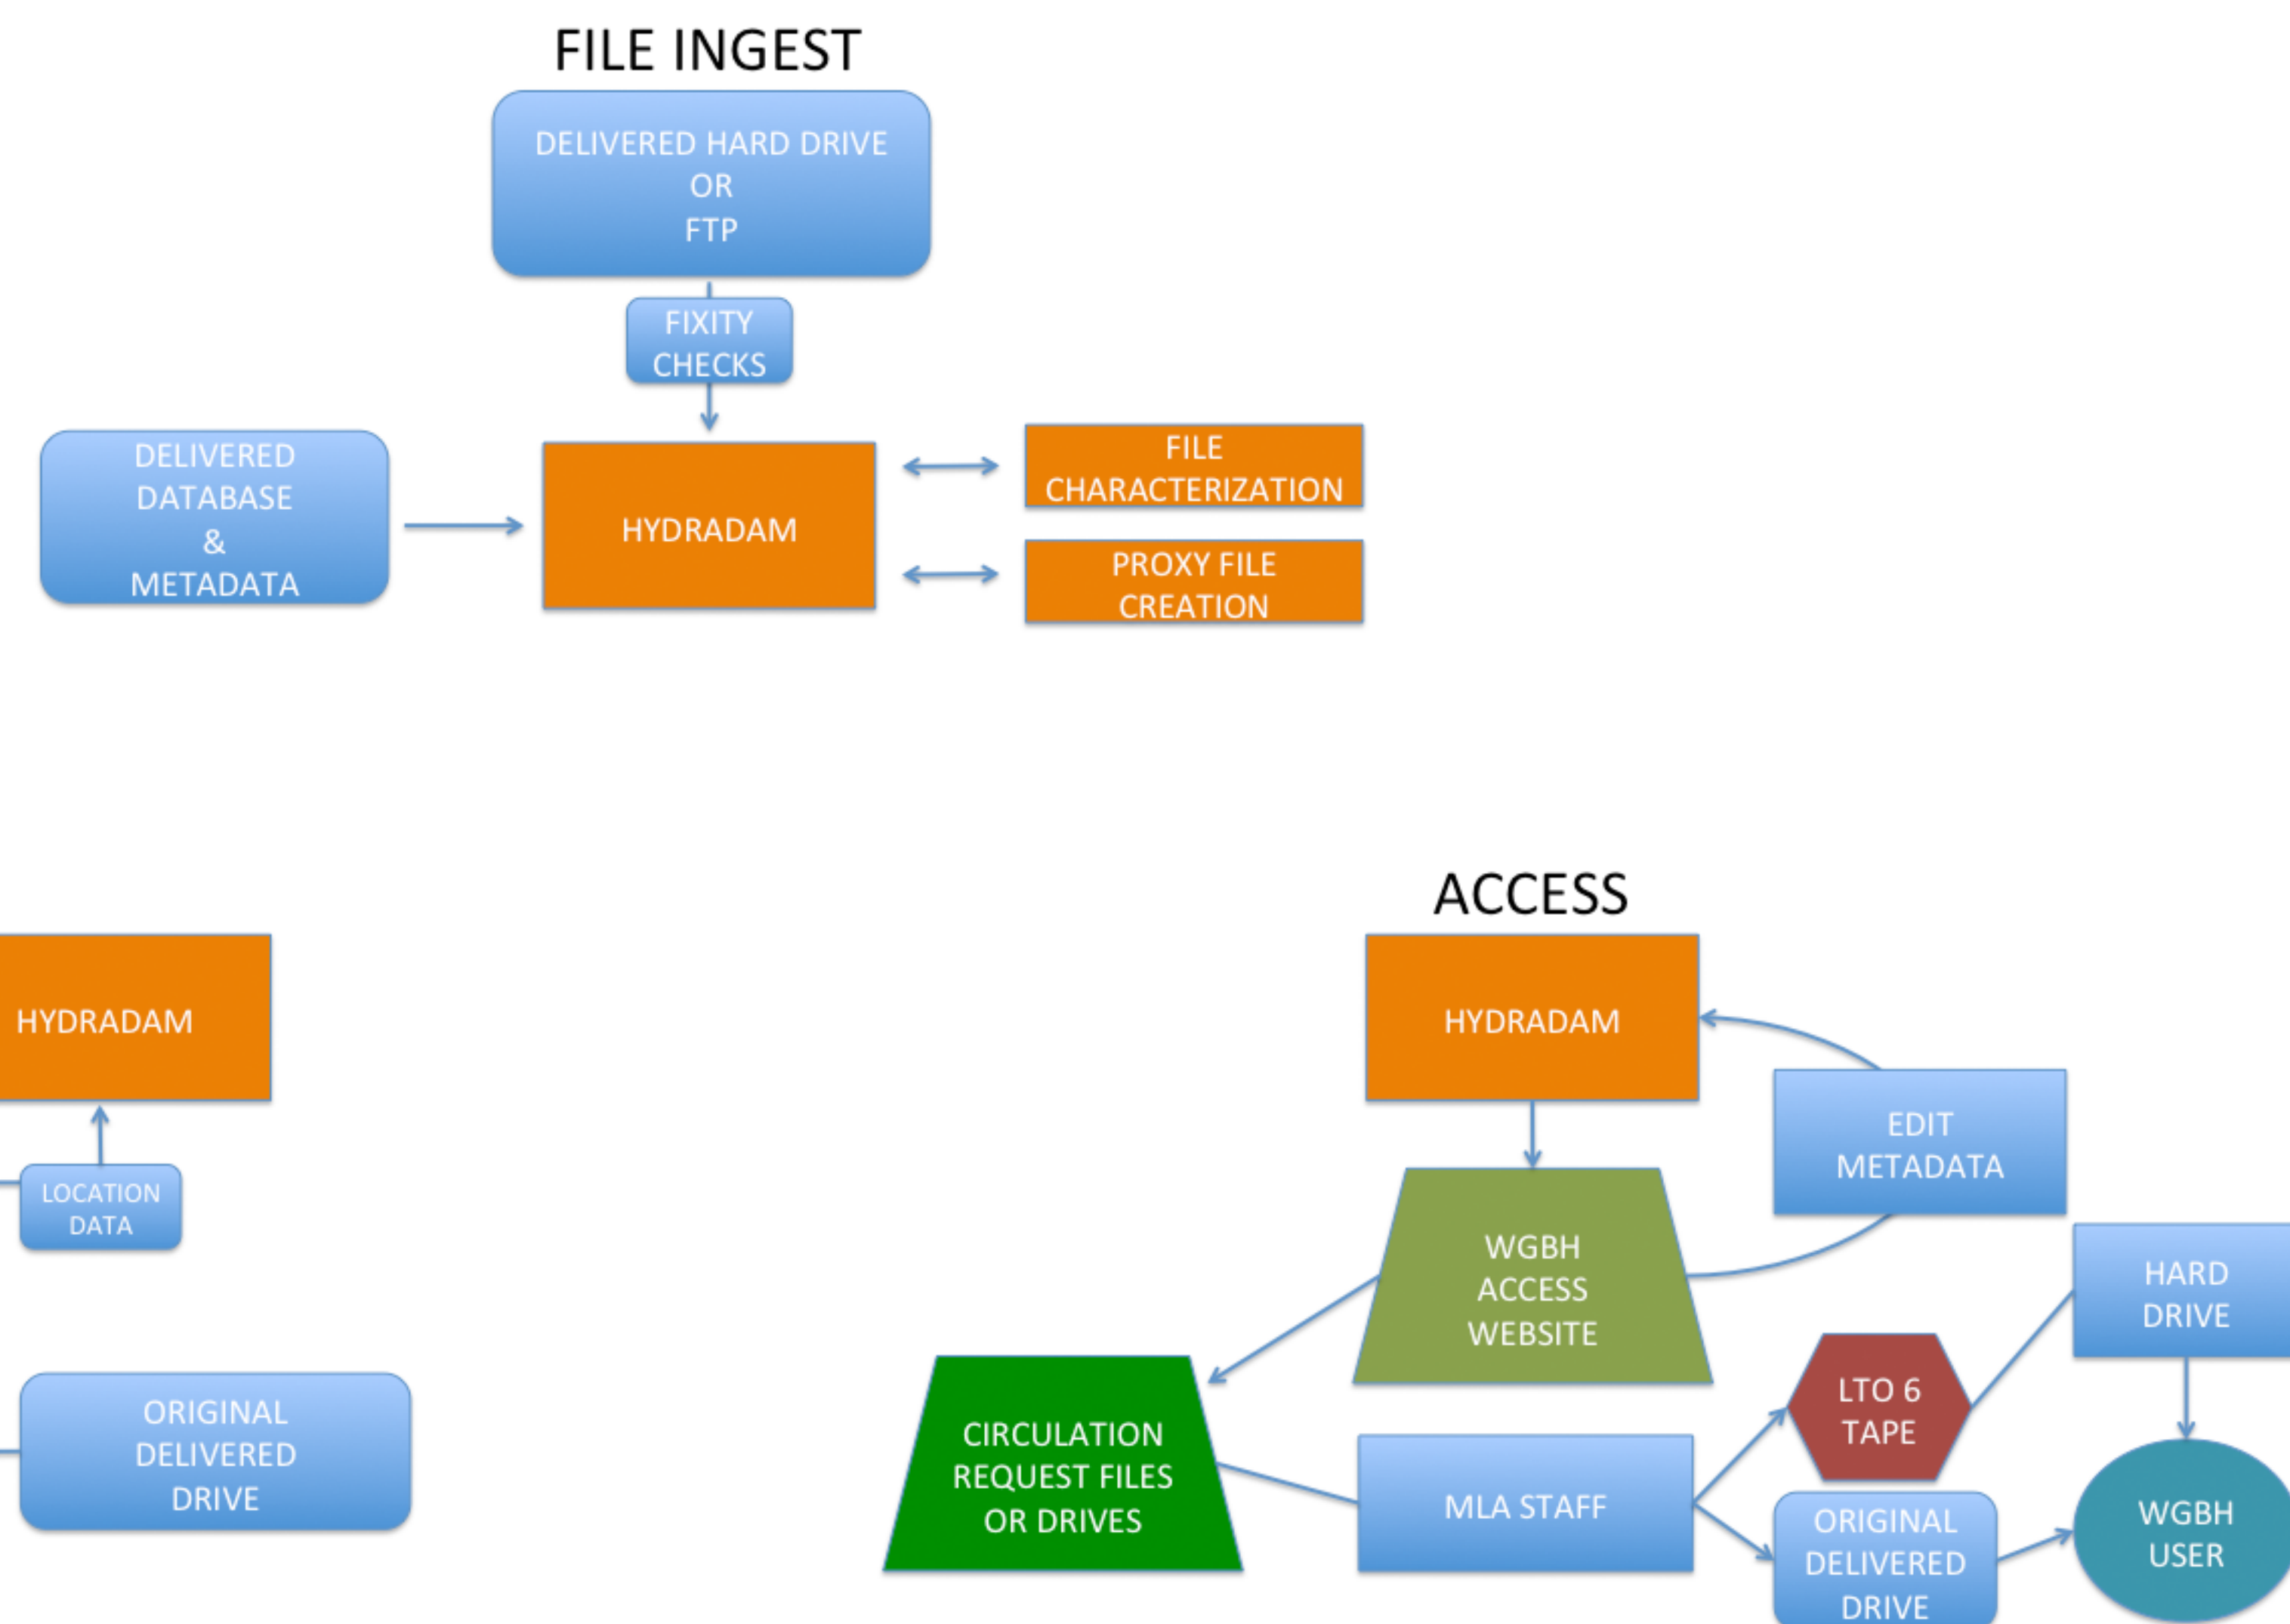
FILE INGEST

DELIVERED HARD DRIVE
OR
FTP

FIXITY CHECKS

DELIVERED DATABASE & METADATA

HYDRADAM

FILE CHARACTERIZATION

PROXY FILE CREATION

HYDRADAM

LOCATION DATA

ORIGINAL DELIVERED DRIVE

ACCESS

HYDRADAM

EDIT METADATA

WGBH ACCESS WEBSITE

HARD DRIVE

CIRCULATION REQUEST FILES OR DRIVES

LTO 6 TAPE

MLA STAFF

ORIGINAL DELIVERED DRIVE

WGBH USER